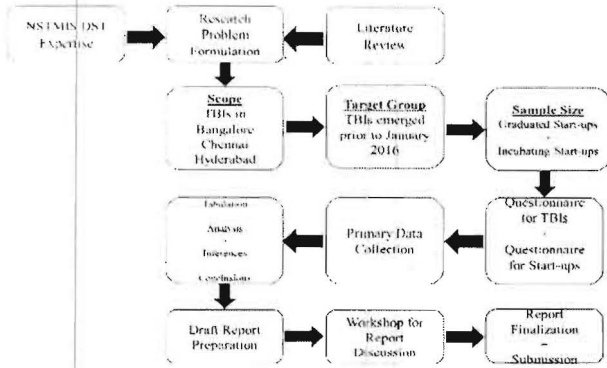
NSTMIS DST Expertise

Research Problem Formulation

Literature Review

Scope
TBIs in Bangalore Chennai Hyderabad

Target Group
TBIs emerged prior to January 2016

Sample Size
Graduated Start-ups
-
Incubating Start-ups

Questionnaire for TBIs
-
Questionnaire for Start-ups

Primary Data Collection

Tabulation
-
Analysis
-
Inferences
-
Conclusions

Draft Report Preparation

Workshop for Report Discussion

Report Finalization
-
Submission